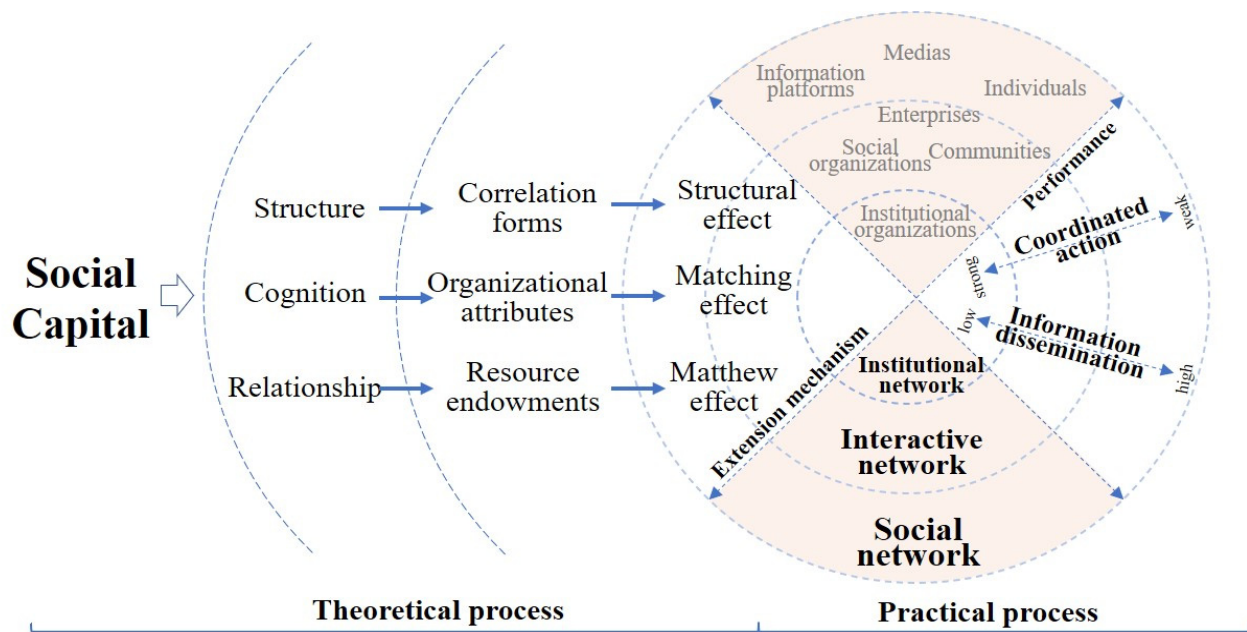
Social Capital

Structure
Cognition
Relationship

Correlation forms
Organizational attributes
Resource endowments

Structural effect
Matching effect
Matthew effect

Medias
Information platforms
Individuals
Enterprises
Social organizations
Communities
Institutional organizations

Performance
Coordinated action
weak
strong
Information dissemination
low
high
Extension mechanism

Institutional network
Interactive network
Social network

Theoretical process
Practical process